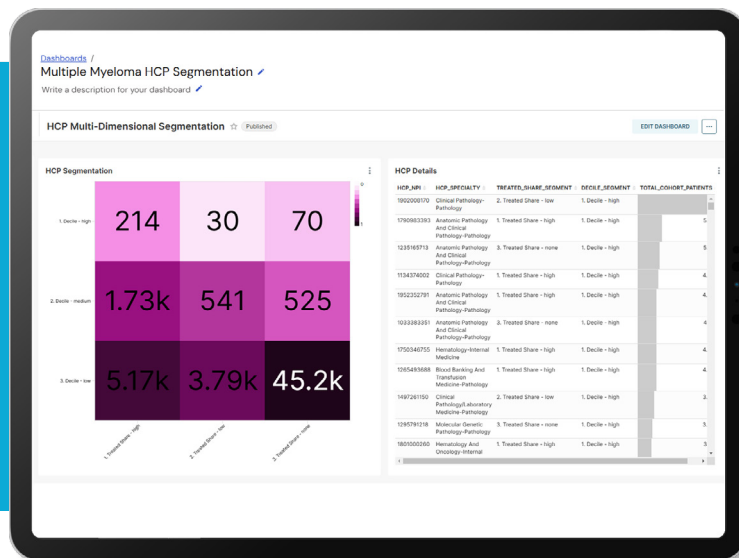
Dashboards /
Multiple Myeloma HCP Segmentation

Write a description for your dashboard

HCP Multi-Dimensional Segmentation ☆ Published

EDIT DASHBOARD ···

HCP Segmentation

| | 1. Treated Share - high | 2. Treated Share - low | 3. Treated Share - none |
|---|---|---|---|
| 1. Decile - high | 214 | 30 | 70 |
| 2. Decile - medium | 1.73k | 541 | 525 |
| 3. Decile - low | 5.17k | 3.79k | 45.2k |

HCP Details

| HCP_NPI | HCP_SPECIALTY | TREATED_SHARE_SEGMENT | DECILE_SEGMENT | TOTAL_COHORT_PATIENTS |
|---|---|---|---|---|
| 1902006170 | Clinical Pathology-Pathology | 2. Treated Share - low | 1. Decile - high | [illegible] |
| 1790983393 | Anatomic Pathology And Clinical Pathology-Pathology | 1. Treated Share - high | 1. Decile - high | 5 |
| 1235169713 | Anatomic Pathology And Clinical Pathology-Pathology | 3. Treated Share - none | 1. Decile - high | 5 |
| 1134374002 | Clinical Pathology-Pathology | 1. Treated Share - high | 1. Decile - high | 4 |
| 1952352791 | Anatomic Pathology And Clinical Pathology-Pathology | 1. Treated Share - high | 1. Decile - high | 4 |
| 1033383351 | Anatomic Pathology And Clinical Pathology-Pathology | 3. Treated Share - none | 1. Decile - high | 4 |
| 1750346755 | Hematology-Internal Medicine | 1. Treated Share - high | 1. Decile - high | 4 |
| 1265493688 | Blood Banking And Transfusion Medicine-Pathology | 1. Treated Share - high | 1. Decile - high | 4 |
| 1497261150 | Clinical Pathology/Laboratory Medicine-Pathology | 2. Treated Share - low | 1. Decile - high | 3 |
| 1295791218 | Molecular Genetic Pathology-Pathology | 3. Treated Share - none | 1. Decile - high | 3 |
| 1801000260 | Hematology And Oncology-Internal | 1. Treated Share - high | 1. Decile - high | 3 |